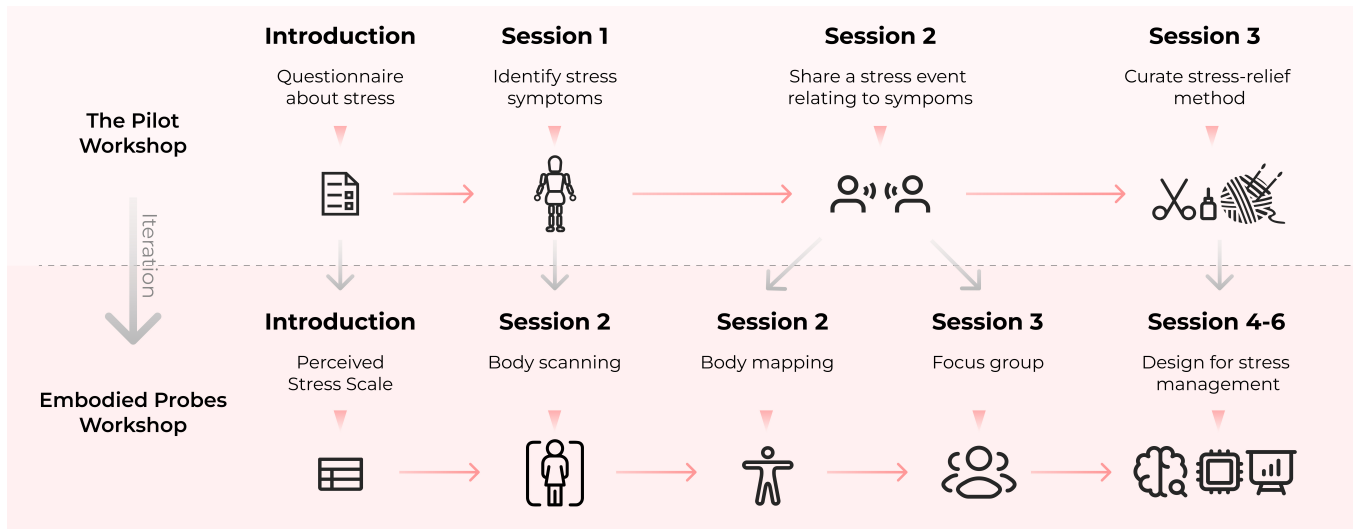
The Pilot Workshop

Introduction
Questionnaire about stress

Session 1
Identify stress symptoms

Session 2
Share a stress event relating to sympoms

Session 3
Curate stress-relief method

Iteration

Embodied Probes Workshop

Introduction
Perceived Stress Scale

Session 2
Body scanning

Session 2
Body mapping

Session 3
Focus group

Session 4-6
Design for stress management